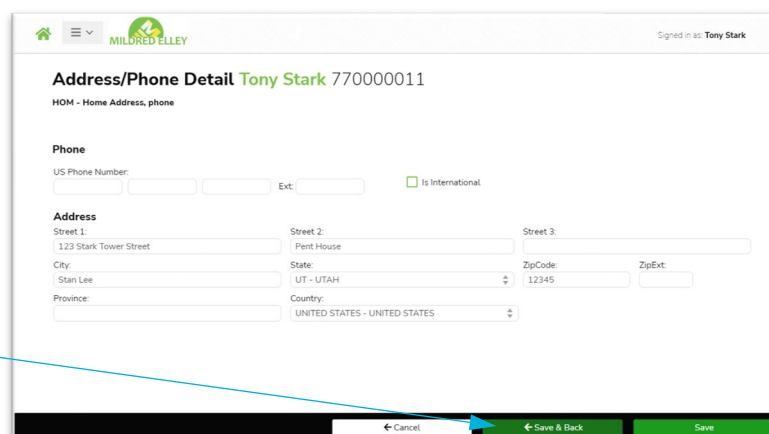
MILDRED ELLEY

Signed in as: Tony Stark

Address/Phone Detail Tony Stark 770000011

HOM - Home Address, phone

Phone

US Phone Number:

Ext:

Is International

Address

Street 1:
123 Stark Tower Street

Street 2:
Pent House

Street 3:

City:
Stan Lee

State:
UT - UTAH

ZipCode:
12345

ZipExt:

Province:

Country:
UNITED STATES - UNITED STATES

← Cancel

← Save & Back

Save